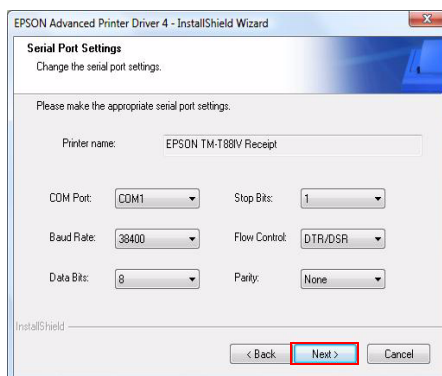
EPSON Advanced Printer Driver 4 - InstallShield Wizard

Serial Port Settings

Change the serial port settings.

Please make the appropriate serial port settings.

Printer name: EPSON TM-T88IV Receipt

COM Port: COM1

Stop Bits: 1

Baud Rate: 38400

Flow Control: DTR/DSR

Data Bits: 8

Parity: None

InstallShield

< Back

Next >

Cancel